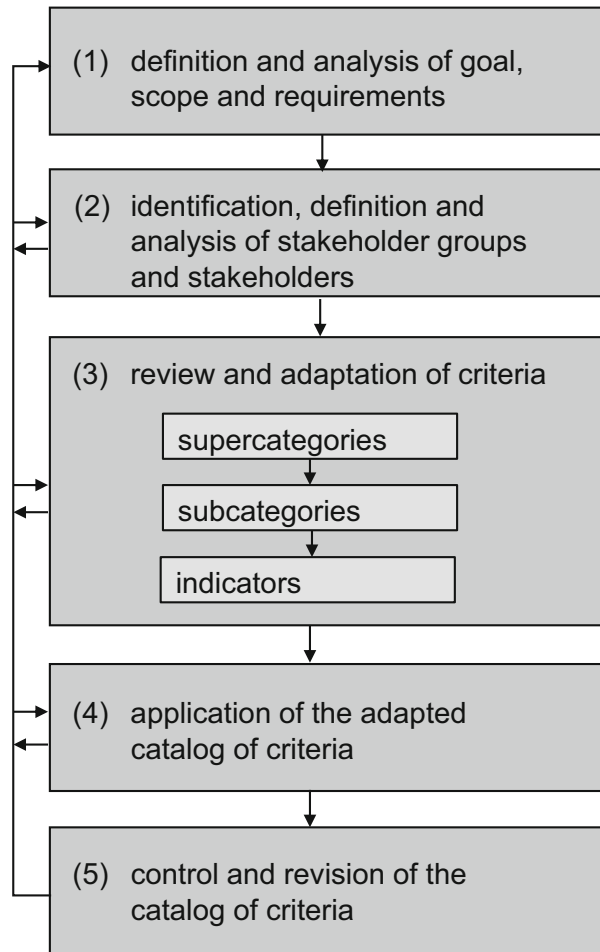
(1) definition and analysis of goal, scope and requirements

(2) identification, definition and analysis of stakeholder groups and stakeholders

(3) review and adaptation of criteria

supercategories

subcategories

indicators

(4) application of the adapted catalog of criteria

(5) control and revision of the catalog of criteria